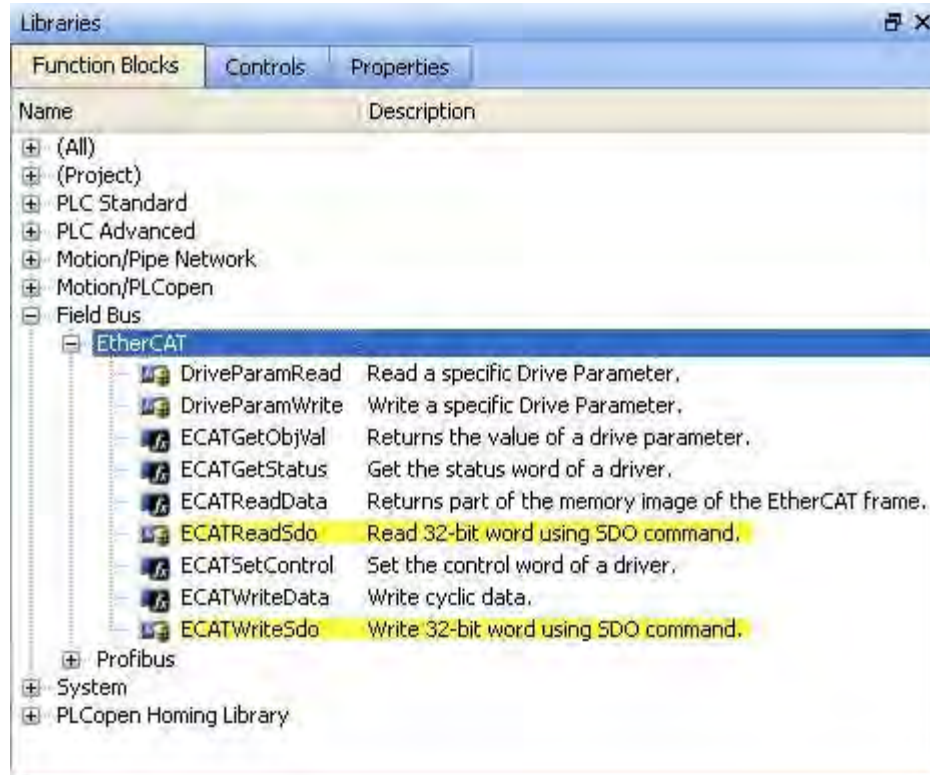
Libraries

Function Blocks | Controls | Properties

| Name | Description |
|---|---|
| (All) | |
| (Project) | |
| PLC Standard | |
| PLC Advanced | |
| Motion/Pipe Network | |
| Motion/PLCopen | |
| Field Bus | |
| EtherCAT | |
| DriveParamRead | Read a specific Drive Parameter. |
| DriveParamWrite | Write a specific Drive Parameter. |
| ECATGetObjVal | Returns the value of a drive parameter. |
| ECATGetStatus | Get the status word of a driver. |
| ECATReadData | Returns part of the memory image of the EtherCAT frame. |
| ECATReadSdo | Read 32-bit word using SDO command. |
| ECATSetControl | Set the control word of a driver. |
| ECATWriteData | Write cyclic data. |
| ECATWriteSdo | Write 32-bit word using SDO command. |
| Profibus | |
| System | |
| PLCopen Homing Library | |